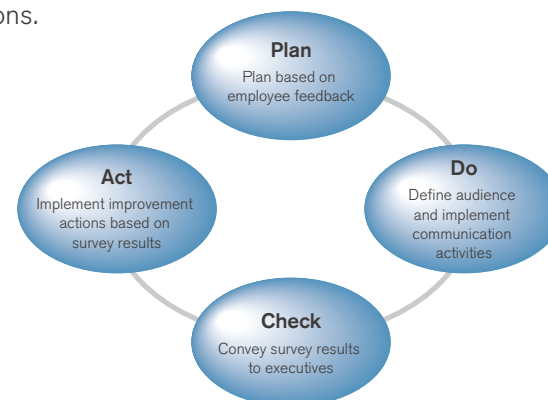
ons.

Plan
Plan based on employee feedback

Do
Define audience and implement communication activities

Check
Convey survey results to executives

Act
Implement improvement actions based on survey results